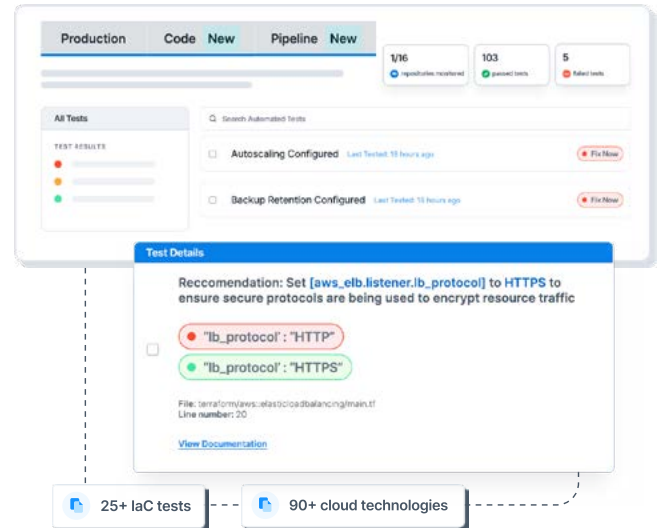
Production Code New Pipeline New

1/16 repositories monitored

103 passed tests

5 failed tests

All Tests

TEST RESULTS

Search Automated Tests

Autoscaling Configured Last Tested: 15 hours ago Fix Now

Backup Retention Configured Last Tested: 15 hours ago Fix Now

Test Details

Reccomendation: Set [aws_elb.listener.lb_protocol] to HTTPS to ensure secure protocols are being used to encrypt resource traffic

"lb_protocol" : "HTTP"

"lb_protocol" : "HTTPS"

File: terraform/aws::elasticloadbalancing/main.tf
Line number: 20

View Documentation

25+ IaC tests

90+ cloud technologies